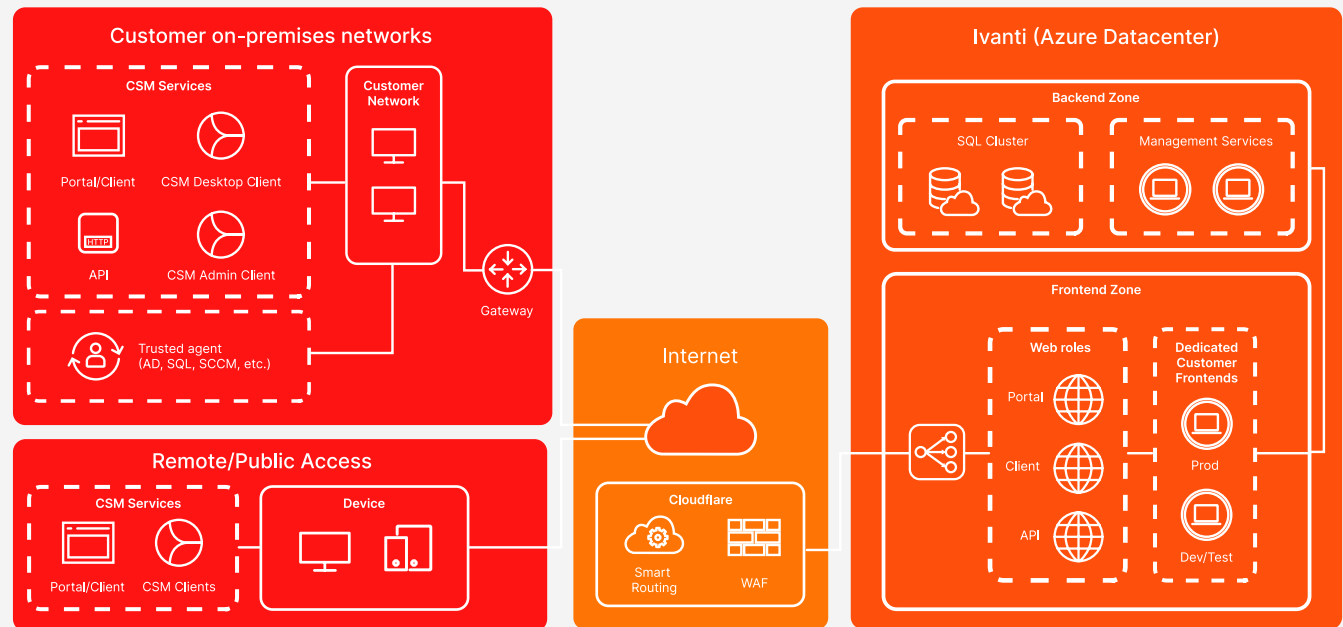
Customer on-premises networks

CSM Services

Portal/Client

CSM Desktop Client

HTTP

API

CSM Admin Client

Customer Network

Gateway

Trusted agent (AD, SQL, SCCM, etc.)

Remote/Public Access

CSM Services

Portal/Client

CSM Clients

Device

Internet

Cloudflare

Smart Routing

WAF

Ivanti (Azure Datacenter)

Backend Zone

SQL Cluster

Management Services

Frontend Zone

Web roles

Portal

Client

API

Dedicated Customer Frontends

Prod

Dev/Test